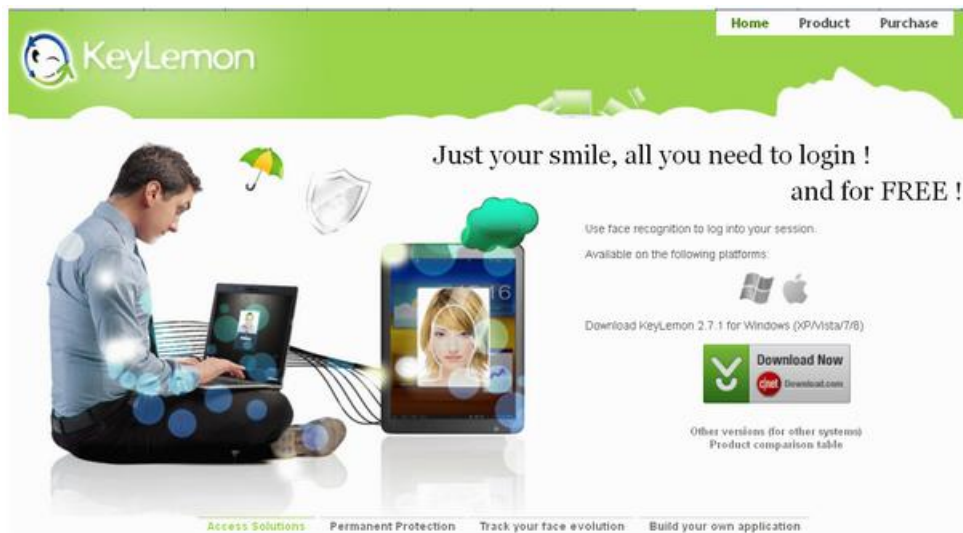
Home Product Purchase

KeyLemon

Just your smile, all you need to login !
and for FREE !

Use face recognition to log into your session.

Available on the following platforms:

Download KeyLemon 2.7.1 for Windows (XP/Vista/7/8)

Download Now
cnet Download.com

Other versions (for other systems)
Product comparison table

Access Solutions Permanent Protection Track your face evolution Build your own application